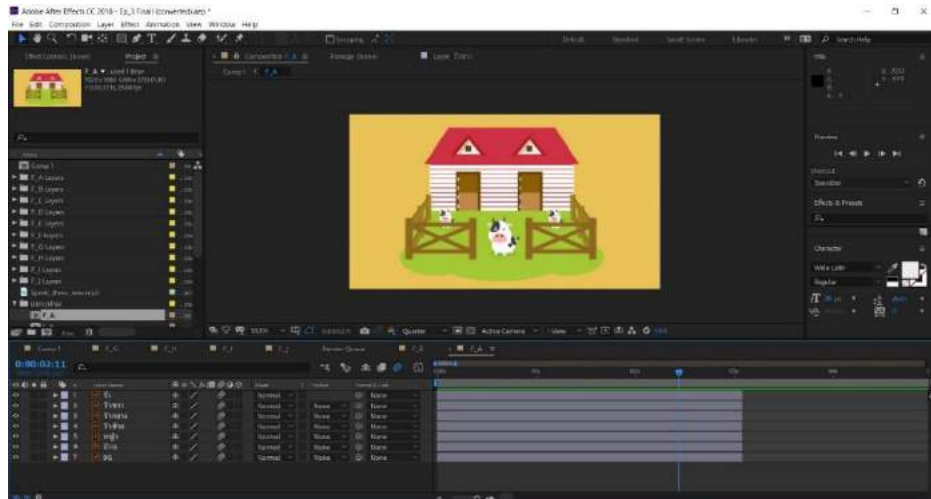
Adobe After Effects CC 2018 - Ex_3 Final (converted).aep *
File Edit Composition Layer Effect Animation View Window Help
Project
F_A
Comp 1
F_A Layers
F_B Layers
F_C Layers
F_D Layers
F_E Layers
F_F Layers
F_G Layers
F_H Layers
F_I Layers
F_J Layers
Solids
F_A
Composition F_A
Footage (none)
Layer (none)
Comp 1 F_A
Default
Standard
Small Screen
Libraries
Search Help
Info
Preview
Shortcut
Spacebar
Effects & Presets
Character
Regular
Quarter
Active Camera
1 View
0:00:03:11
Normal
None
Comp 1
F_C
F_H
F_I
F_J
Render Queue
F_A
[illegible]